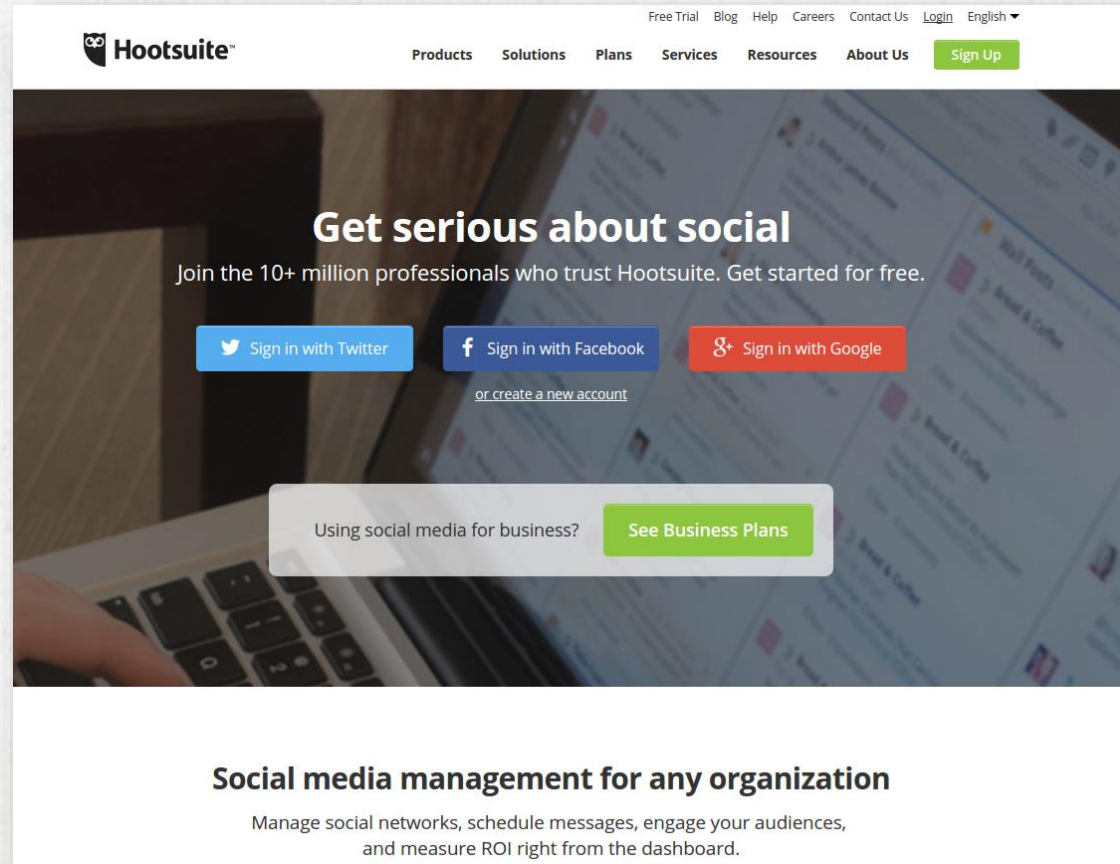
Free Trial Blog Help Careers Contact Us Login English

Hootsuite™

Products Solutions Plans Services Resources About Us Sign Up

Get serious about social

Join the 10+ million professionals who trust Hootsuite. Get started for free.

Sign in with Twitter

Sign in with Facebook

Sign in with Google

or create a new account

Using social media for business?

See Business Plans

Social media management for any organization

Manage social networks, schedule messages, engage your audiences, and measure ROI right from the dashboard.